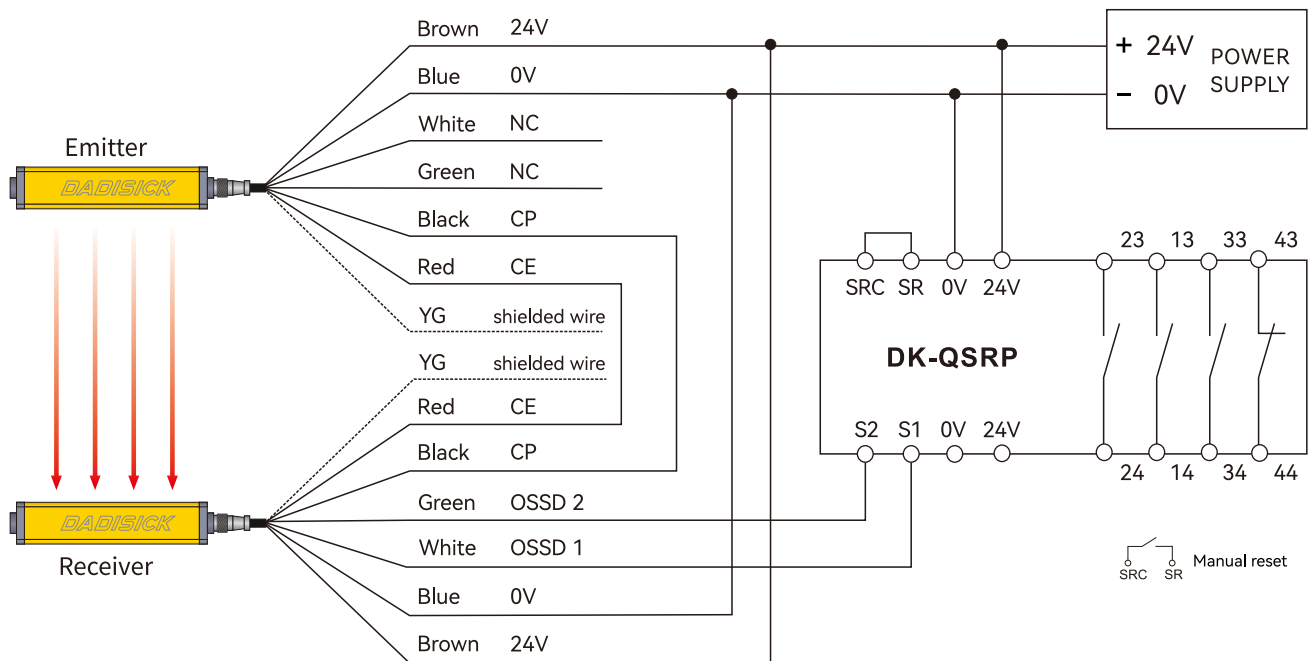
Emitter

DADISICK

DADISICK

Receiver

Brown 24V
Blue 0V
White NC
Green NC
Black CP
Red CE
YG shielded wire
YG shielded wire
Red CE
Black CP
Green OSSD 2
White OSSD 1
Blue 0V
Brown 24V

+ 24V
- 0V
POWER SUPPLY

SRC SR 0V 24V
23 13 33 43
DK-QSRP
S2 S1 0V 24V
24 14 34 44

SRC SR Manual reset